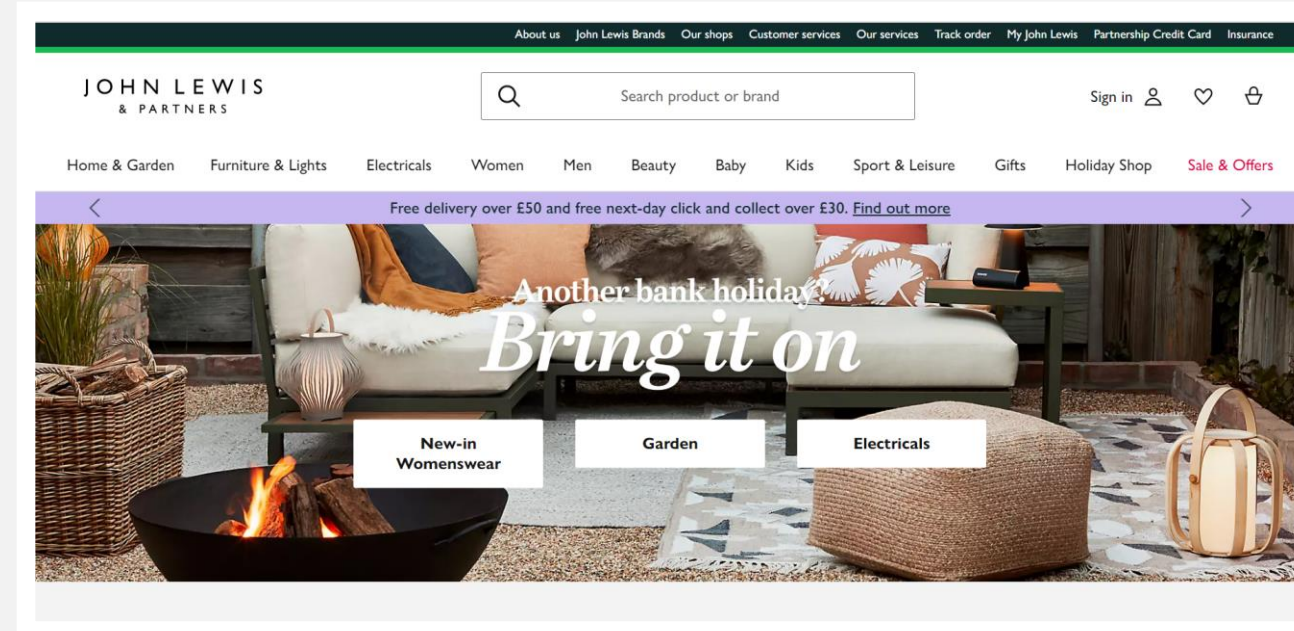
About us John Lewis Brands Our shops Customer services Our services Track order My John Lewis Partnership Credit Card Insurance

JOHN LEWIS
& PARTNERS

Search product or brand

Sign in

Home & Garden Furniture & Lights Electricals Women Men Beauty Baby Kids Sport & Leisure Gifts Holiday Shop Sale & Offers

Free delivery over £50 and free next-day click and collect over £30. Find out more

Another bank holiday?
Bring it on

New-in Womenswear

Garden

Electricals